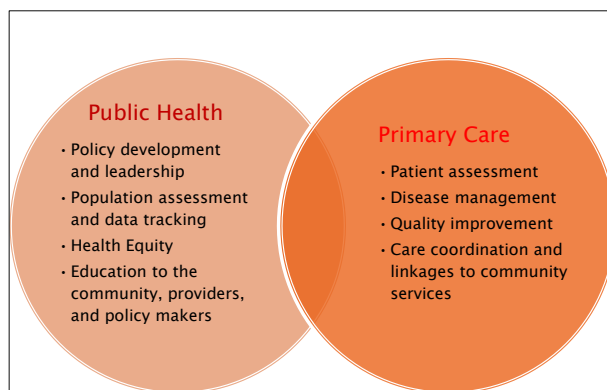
Public Health

- Policy development and leadership
- Population assessment and data tracking
- Health Equity
- Education to the community, providers, and policy makers

Primary Care

- Patient assessment
- Disease management
- Quality improvement
- Care coordination and linkages to community services